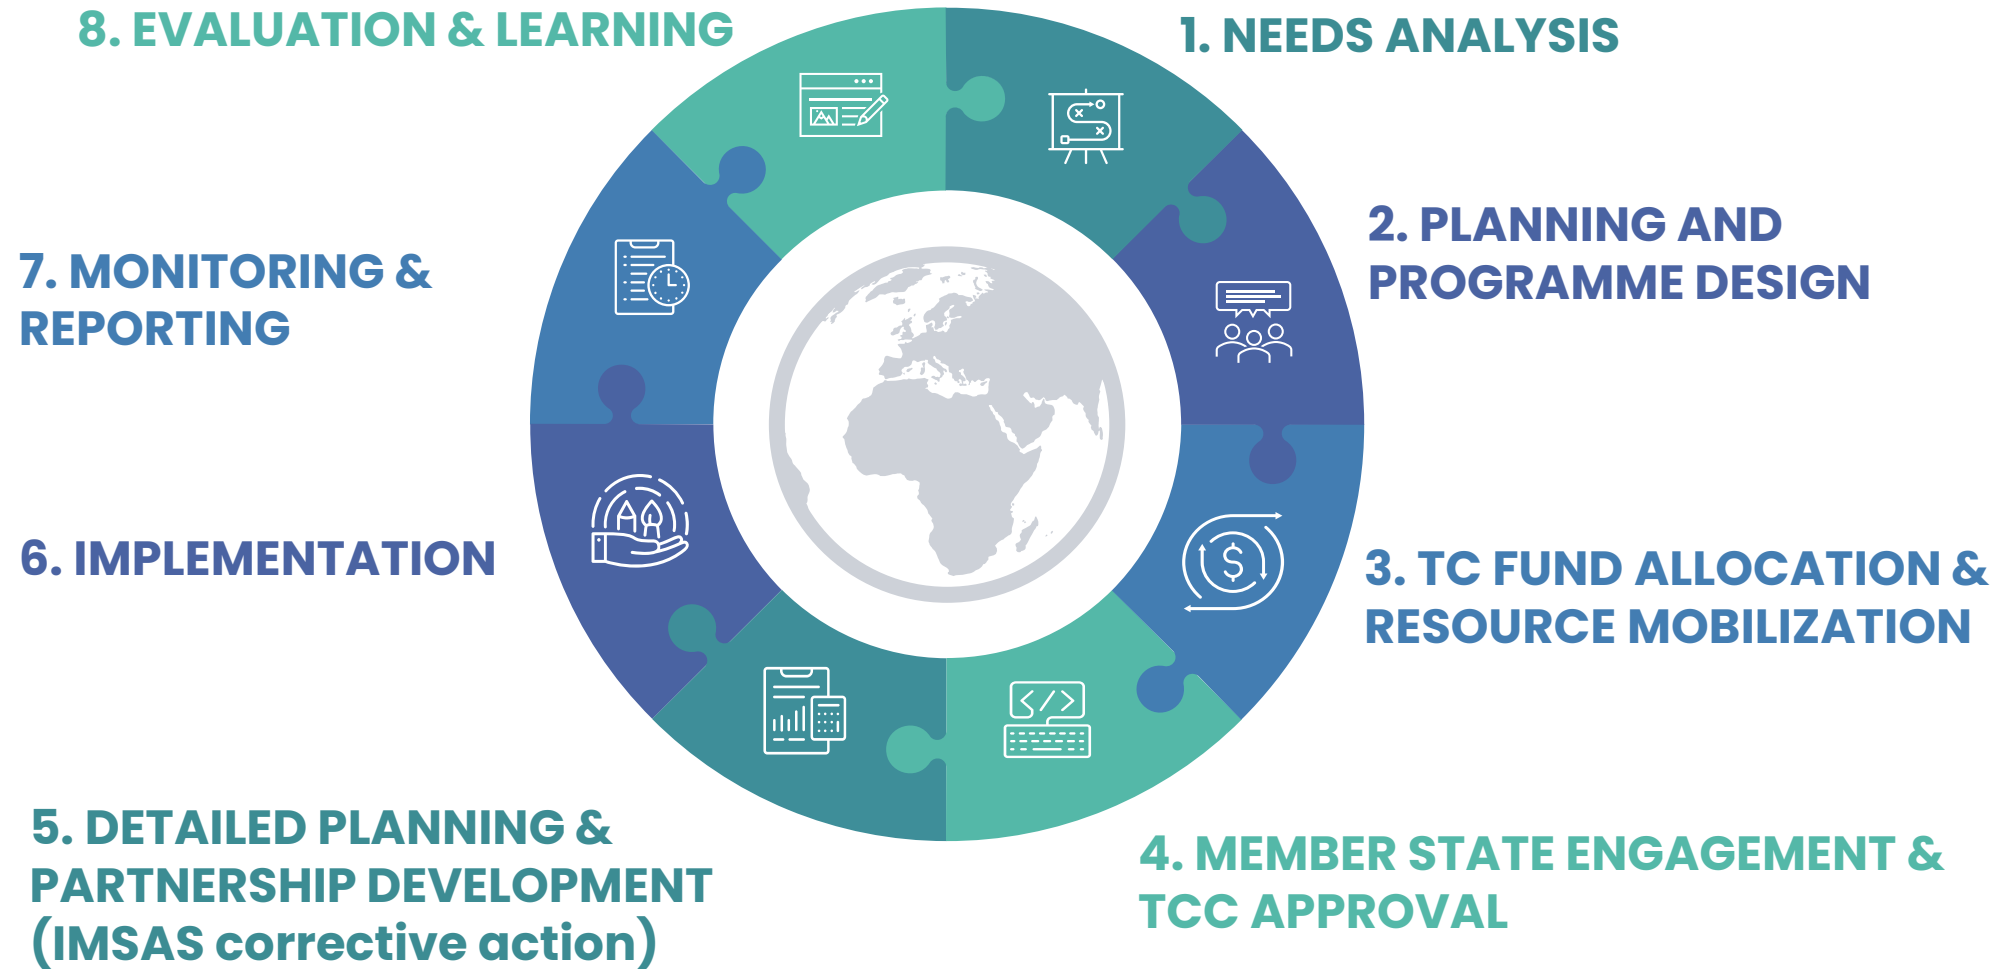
1. NEEDS ANALYSIS

2. PLANNING AND PROGRAMME DESIGN

3. TC FUND ALLOCATION & RESOURCE MOBILIZATION

4. MEMBER STATE ENGAGEMENT & TCC APPROVAL

5. DETAILED PLANNING & PARTNERSHIP DEVELOPMENT (IMSAS corrective action)

6. IMPLEMENTATION

7. MONITORING & REPORTING

8. EVALUATION & LEARNING